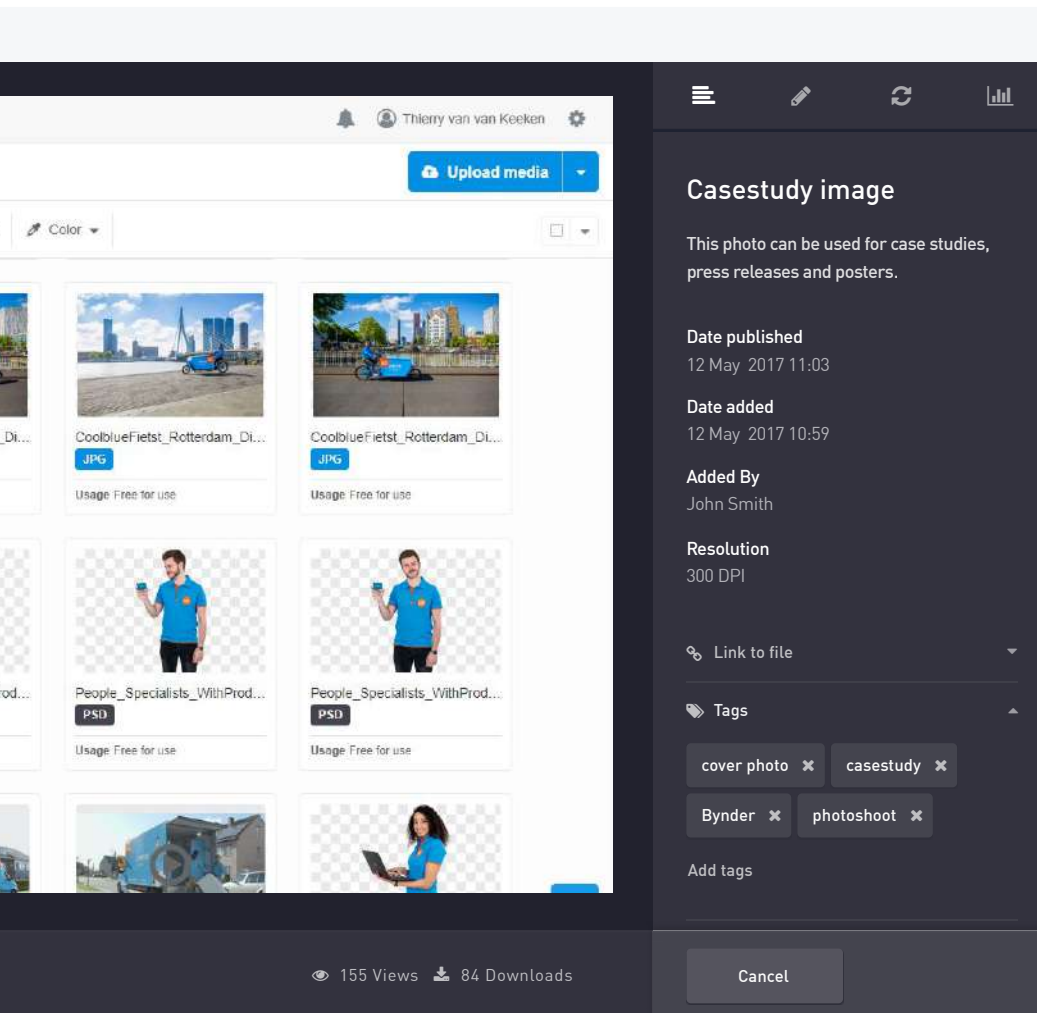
Thierry van van Keeken

Upload media

Color

_Di...

CoolblueFietst_Rotterdam_Di...
JPG
Usage Free for use

CoolblueFietst_Rotterdam_Di...
JPG
Usage Free for use

od...

People_Specialists_WithProd...
PSD
Usage Free for use

People_Specialists_WithProd...
PSD
Usage Free for use

155 Views 84 Downloads

Casestudy image

This photo can be used for case studies, press releases and posters.

Date published
12 May 2017 11:03

Date added
12 May 2017 10:59

Added By
John Smith

Resolution
300 DPI

Link to file

Tags

cover photo
casestudy
Bynder
photoshoot

Add tags

Cancel